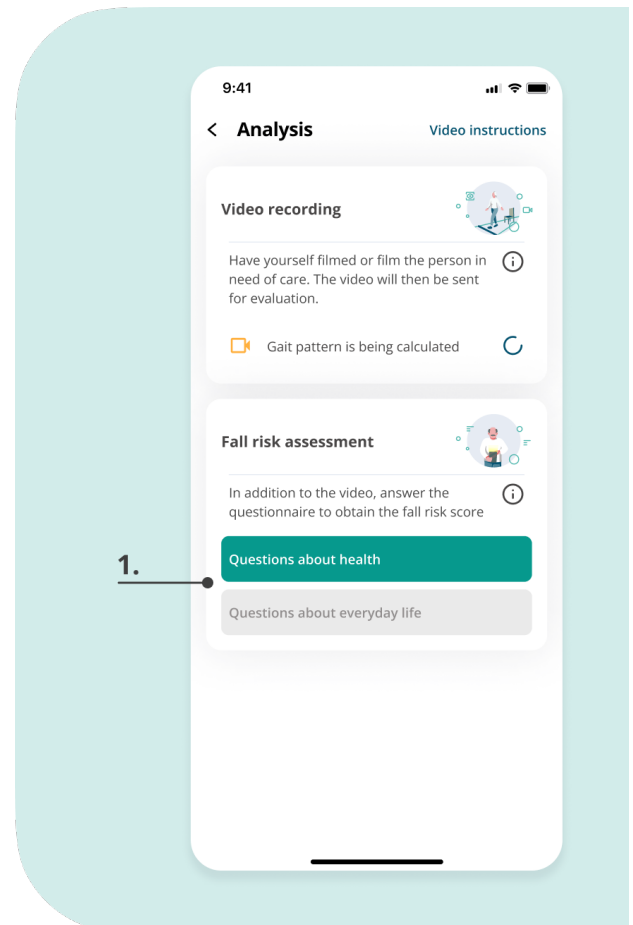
9:41

< Analysis

Video instructions

Video recording

Have yourself filmed or film the person in need of care. The video will then be sent for evaluation.

Gait pattern is being calculated

Fall risk assessment

In addition to the video, answer the questionnaire to obtain the fall risk score

1.

Questions about health

Questions about everyday life